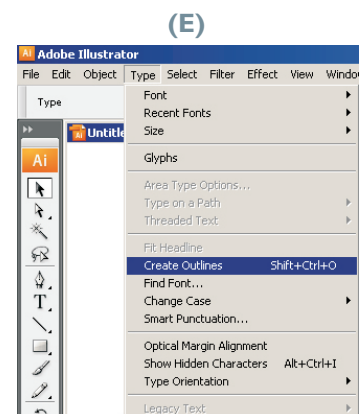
(E)

Adobe Illustrator

File Edit Object Type Select Filter Effect View Windo

Type

Untitle

Ai

Font
Recent Fonts
Size

Glyphs

Area Type Options...
Type on a Path
Threaded Text

Fit Headline
Create Outlines Shift+Ctrl+O
Find Font...
Change Case
Smart Punctuation...

Optical Margin Alignment
Show Hidden Characters Alt+Ctrl+I
Type Orientation

Legacy Text